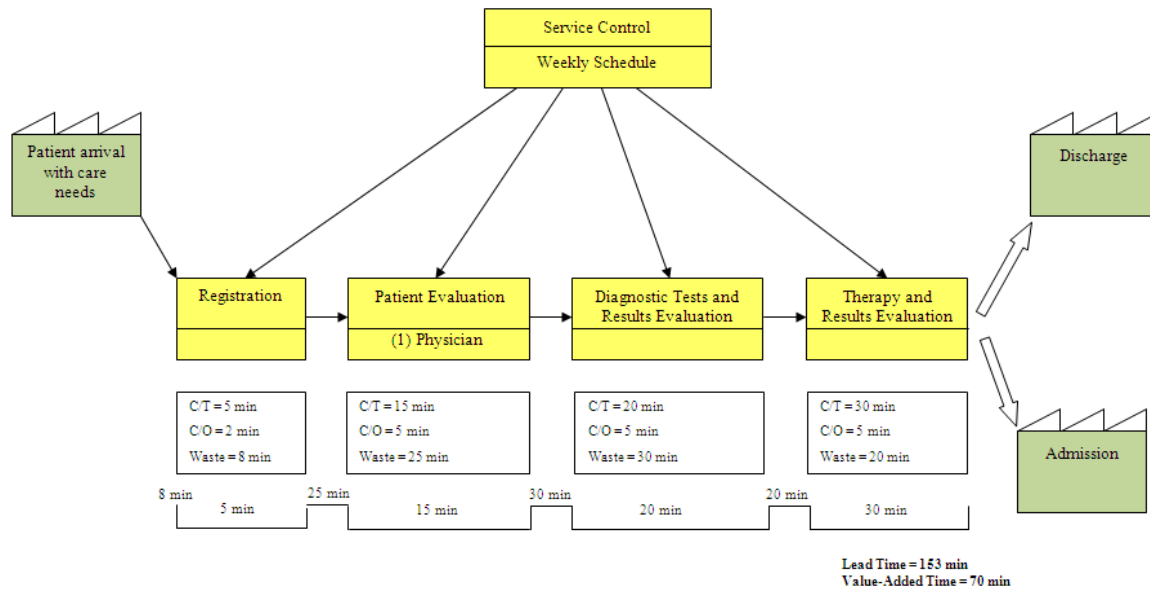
Service Control
Weekly Schedule

Patient arrival with care needs

Discharge

Registration

Patient Evaluation
(1) Physician

Diagnostic Tests and Results Evaluation

Therapy and Results Evaluation

Admission

C/T = 5 min
C/O = 2 min
Waste = 8 min

C/T = 15 min
C/O = 5 min
Waste = 25 min

C/T = 20 min
C/O = 5 min
Waste = 30 min

C/T = 30 min
C/O = 5 min
Waste = 20 min

8 min
5 min
25 min
15 min
30 min
20 min
20 min
30 min

Lead Time = 153 min
Value-Added Time = 70 min